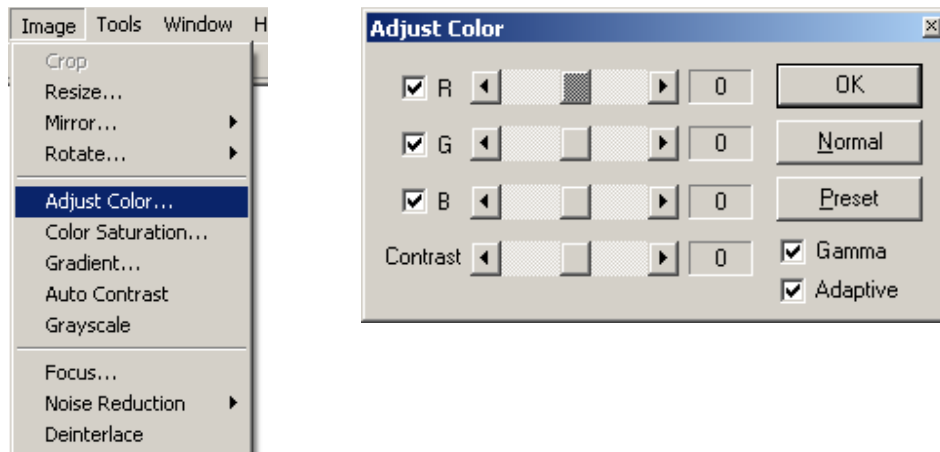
Image Tools Window H

Crop
Resize...
Mirror...
Rotate...
Adjust Color...
Color Saturation...
Gradient...
Auto Contrast
Grayscale
Focus...
Noise Reduction
Deinterlace

Adjust Color

R 0
G 0
B 0
Contrast 0

OK
Normal
Preset
Gamma
Adaptive